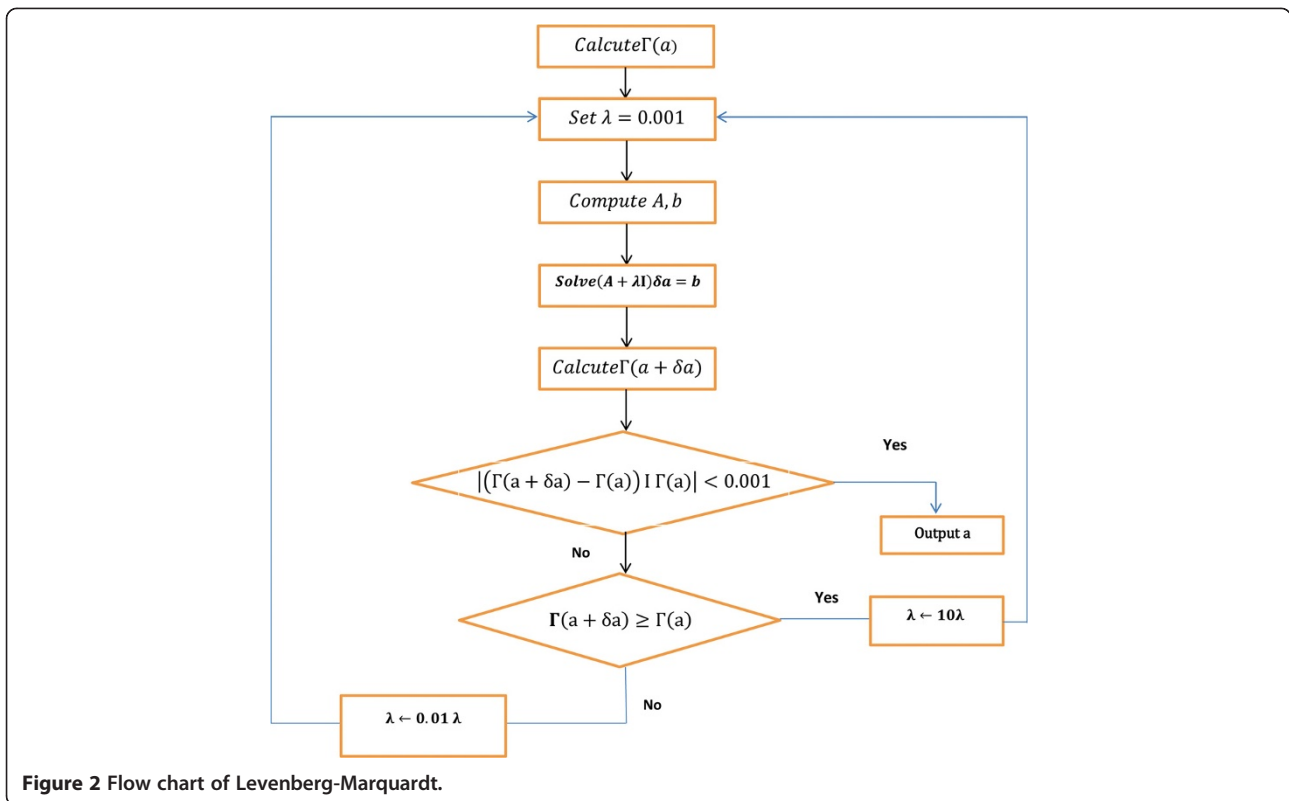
$Calcute\Gamma(a)$

$Set\ \lambda = 0.001$

$Compute\ A, b$

$\boldsymbol{Solve(A + \lambda I)\delta a = b}$

$Calcute\Gamma(a + \delta a)$

$\left|\left(\Gamma(a + \delta a) - \Gamma(a)\right) I\ \Gamma(a)\right| < 0.001$

Yes

Output a

No

$\boldsymbol{\Gamma}(a + \delta a) \geq \Gamma(a)$

Yes

$\boldsymbol{\lambda \leftarrow 10\lambda}$

No

$\boldsymbol{\lambda \leftarrow 0.01\ \lambda}$

Figure 2 Flow chart of Levenberg-Marquardt.